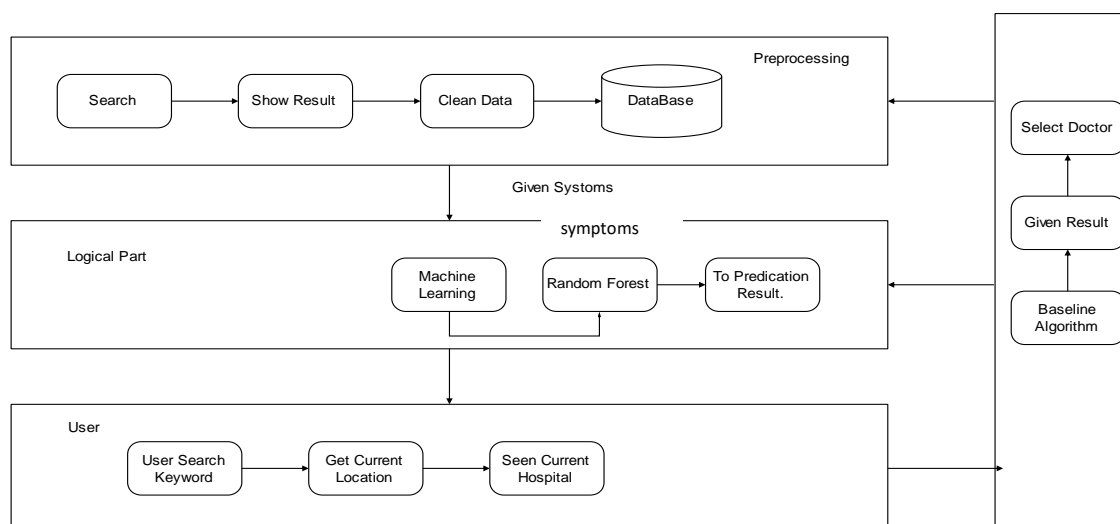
Preprocessing

Search

Show Result

Clean Data

DataBase

Given Systoms

symptoms

Logical Part

Machine Learning

Random Forest

To Predication Result.

User

User Search Keyword

Get Current Location

Seen Current Hospital

Select Doctor

Given Result

Baseline Algorithm